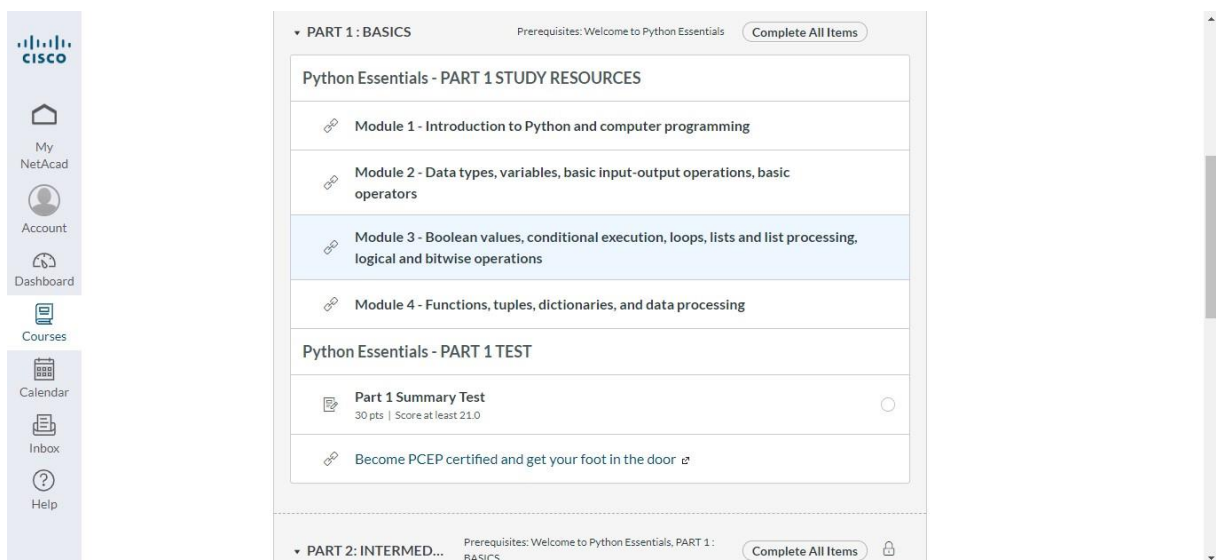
CISCO

My NetAcad

Account

Dashboard

Courses

Calendar

Inbox

Help

PART 1 : BASICS Prerequisites: Welcome to Python Essentials Complete All Items

Python Essentials - PART 1 STUDY RESOURCES

Module 1 - Introduction to Python and computer programming

Module 2 - Data types, variables, basic input-output operations, basic operators

Module 3 - Boolean values, conditional execution, loops, lists and list processing, logical and bitwise operations

Module 4 - Functions, tuples, dictionaries, and data processing

Python Essentials - PART 1 TEST

Part 1 Summary Test
30 pts | Score at least 21.0

Become PCEP certified and get your foot in the door

PART 2: INTERMED... Prerequisites: Welcome to Python Essentials, PART 1 : BASICS Complete All Items